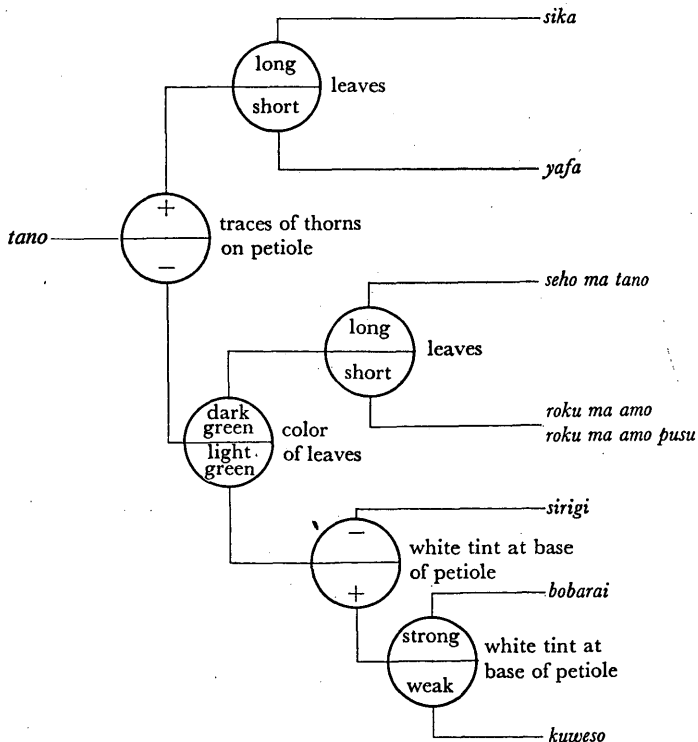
sika

long
short
leaves

yafa

tano

+
−
traces of thorns on petiole

seho ma tano

long
short
leaves

dark green
light green
color of leaves

roku ma amo
roku ma amo pusu

sirigi

−
+
white tint at base of petiole

bobarai

strong
weak
white tint at base of petiole

kuweso